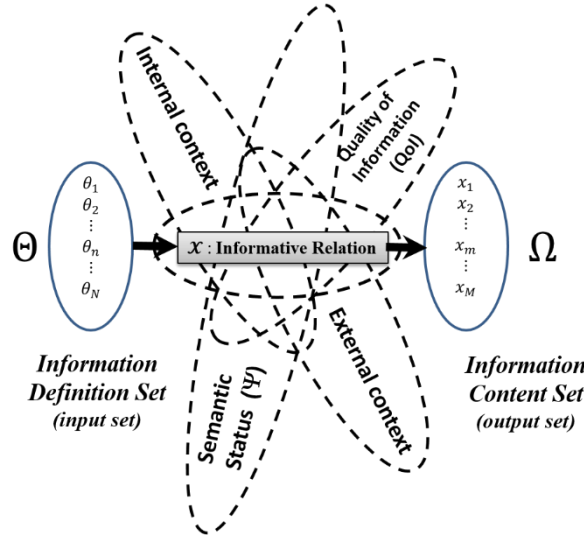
$\Theta$

$\theta_1$
$\theta_2$
$\vdots$
$\theta_n$
$\vdots$
$\theta_N$

Internal context

Quality of Information (QoI)

$\mathcal{X}$ : Informative Relation

External context

Semantic Status ($\Psi$)

$x_1$
$x_2$
$\vdots$
$x_m$
$\vdots$
$x_M$

$\Omega$

Information Definition Set (input set)

Information Content Set (output set)